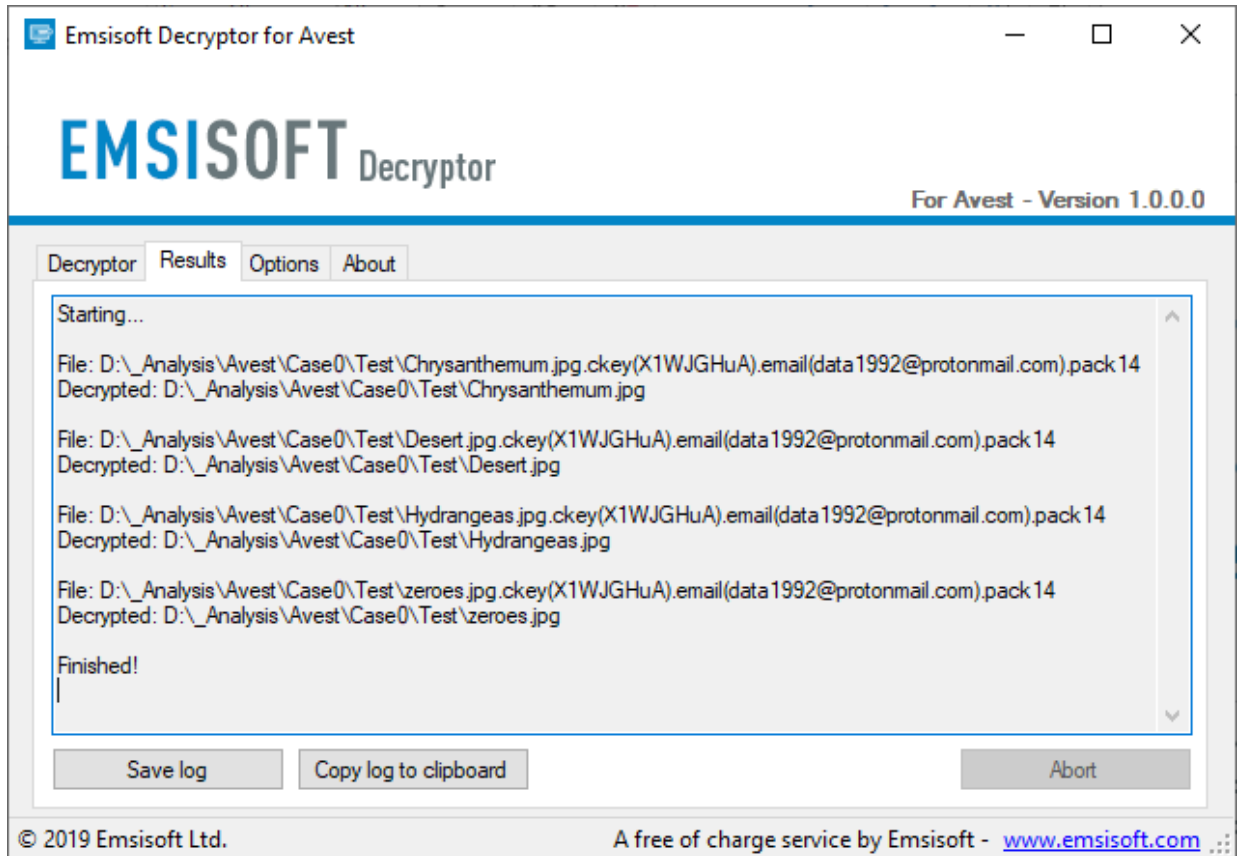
Emsisoft Decryptor for Avest

EMSISOFT Decryptor

For Avest - Version 1.0.0.0

Decryptor Results Options About

Starting...

File: D:\_Analysis\Avest\Case0\Test\Chrysanthemum.jpg.ckey(X1WJGHuA).email(data1992@protonmail.com).pack14
Decrypted: D:\_Analysis\Avest\Case0\Test\Chrysanthemum.jpg

File: D:\_Analysis\Avest\Case0\Test\Desert.jpg.ckey(X1WJGHuA).email(data1992@protonmail.com).pack14
Decrypted: D:\_Analysis\Avest\Case0\Test\Desert.jpg

File: D:\_Analysis\Avest\Case0\Test\Hydrangeas.jpg.ckey(X1WJGHuA).email(data1992@protonmail.com).pack14
Decrypted: D:\_Analysis\Avest\Case0\Test\Hydrangeas.jpg

File: D:\_Analysis\Avest\Case0\Test\zeroes.jpg.ckey(X1WJGHuA).email(data1992@protonmail.com).pack14
Decrypted: D:\_Analysis\Avest\Case0\Test\zeroes.jpg

Finished!

Save log Copy log to clipboard Abort

© 2019 Emsisoft Ltd. A free of charge service by Emsisoft - www.emsisoft.com